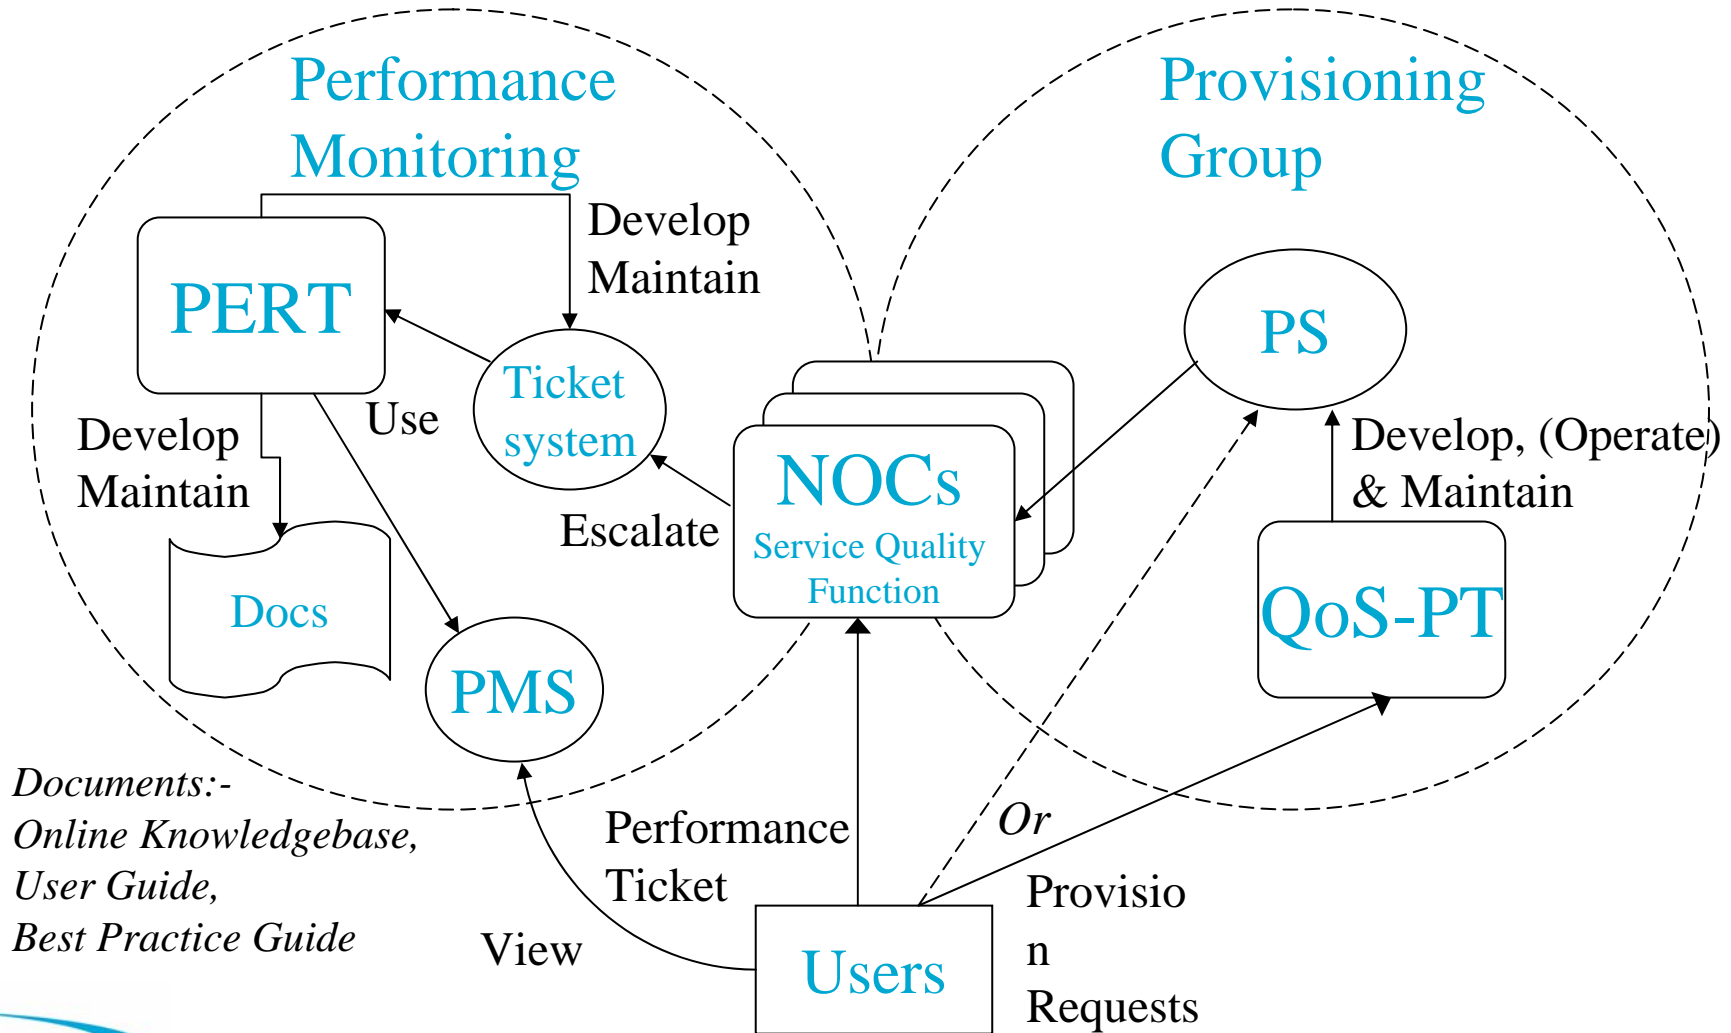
Performance Monitoring

Provisioning Group

PERT

Develop Maintain

Ticket system

Use

Develop Maintain

Docs

PMS

Escalate

NOCs
Service Quality Function

PS

Develop, (Operate) & Maintain

QoS-PT

Documents:-
Online Knowledgebase,
User Guide,
Best Practice Guide

Performance Ticket

Or

View

Users

Provisio
n
Requests